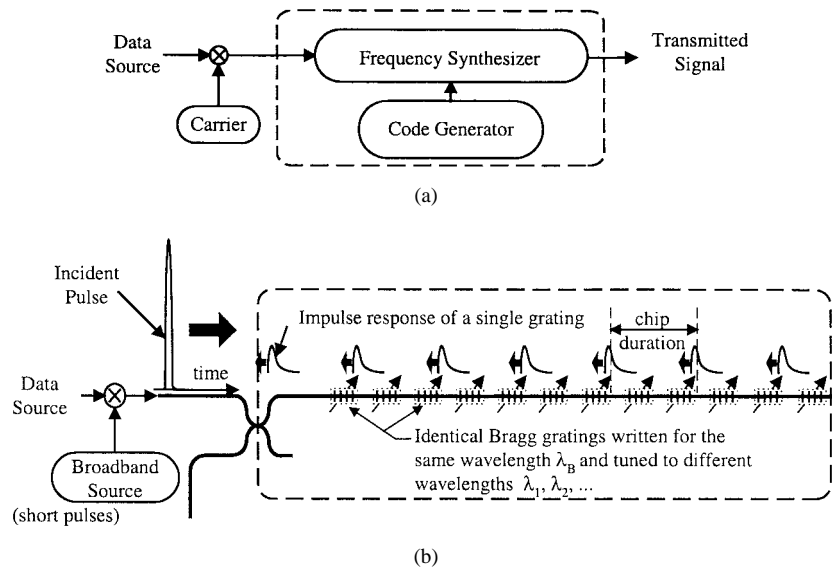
Data Source

Carrier

Frequency Synthesizer

Code Generator

Transmitted Signal

(a)

Incident Pulse

time

Data Source

Broadband Source

(short pulses)

Impulse response of a single grating

chip duration

Identical Bragg gratings written for the same wavelength $\lambda_B$ and tuned to different wavelengths $\lambda_1$, $\lambda_2$, ...

(b)